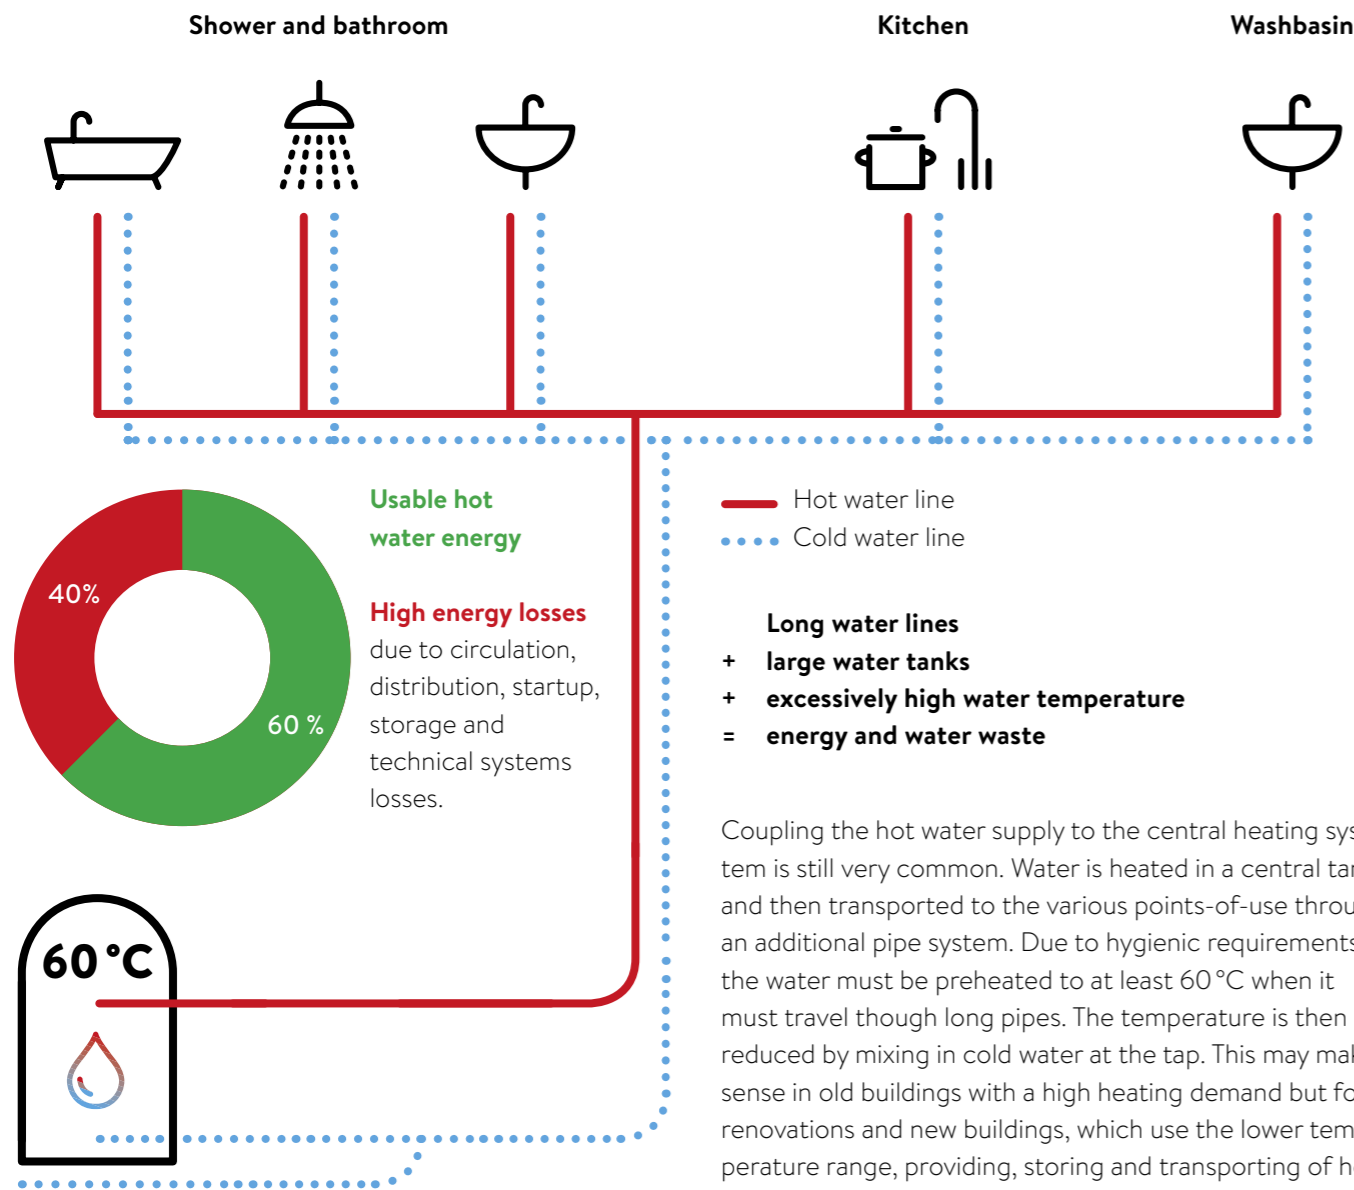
Shower and bathroom

Kitchen

Washbasin

Usable hot water energy

High energy losses due to circulation, distribution, startup, storage and technical systems losses.

40%

60 %

Hot water line
Cold water line

Long water lines
+ large water tanks
+ excessively high water temperature
= energy and water waste

Coupling the hot water supply to the central heating sys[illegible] tem is still very common. Water is heated in a central tan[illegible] and then transported to the various points-of-use throu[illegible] an additional pipe system. Due to hygienic requirements the water must be preheated to at least 60 °C when it must travel though long pipes. The temperature is then reduced by mixing in cold water at the tap. This may mak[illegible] sense in old buildings with a high heating demand but fo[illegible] renovations and new buildings, which use the lower tem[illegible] perature range, providing, storing and transporting of h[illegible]

60 °C